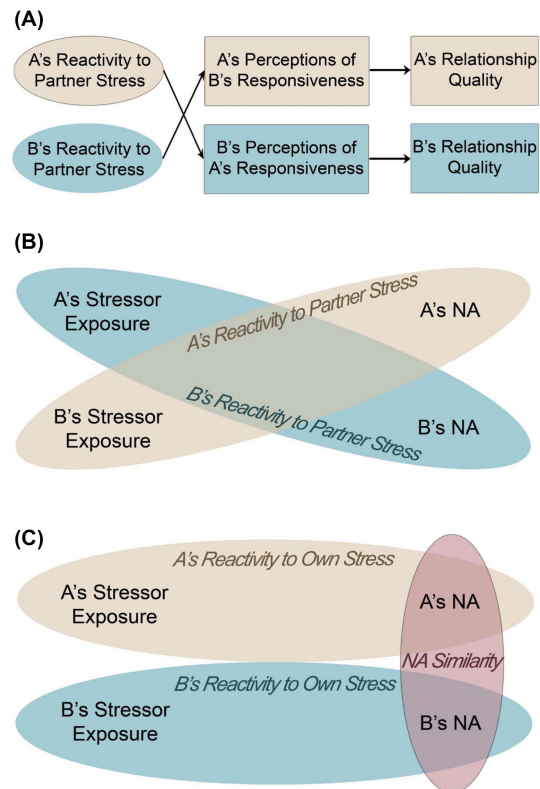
(A)

A's Reactivity to Partner Stress

A's Perceptions of B's Responsiveness

A's Relationship Quality

B's Reactivity to Partner Stress

B's Perceptions of A's Responsiveness

B's Relationship Quality

(B)

A's Stressor Exposure

A's Reactivity to Partner Stress

A's NA

B's Stressor Exposure

B's Reactivity to Partner Stress

B's NA

(C)

A's Reactivity to Own Stress

A's Stressor Exposure

A's NA

NA Similarity

B's Reactivity to Own Stress

B's Stressor Exposure

B's NA